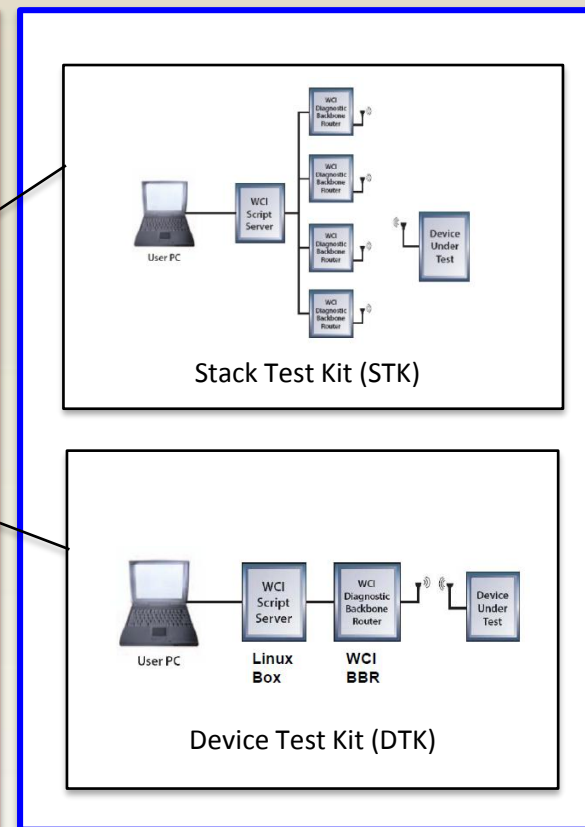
WCI Diagnostic Backbone Router

WCI Diagnostic Backbone Router

User PC

WCI Script Server

WCI Diagnostic Backbone Router

Device Under Test

WCI Diagnostic Backbone Router

Stack Test Kit (STK)

User PC

WCI Script Server

Linux Box

WCI Diagnostic Backbone Router

WCI BBR

Device Under Test

Device Test Kit (DTK)